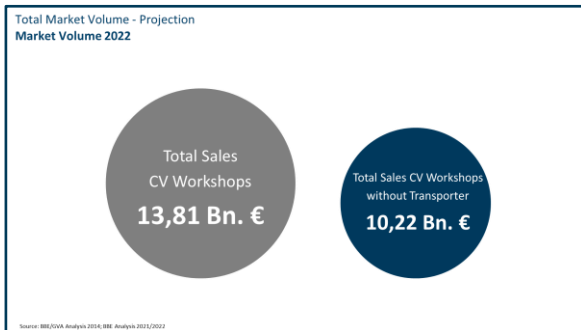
Total Market Volume - Projection
Market Volume 2022

Total Sales
CV Workshops
13,81 Bn. €

Total Sales CV Workshops
without Transporter
10,22 Bn. €

Source: BBE/GVA Analysis 2014; BBE Analysis 2021/2022